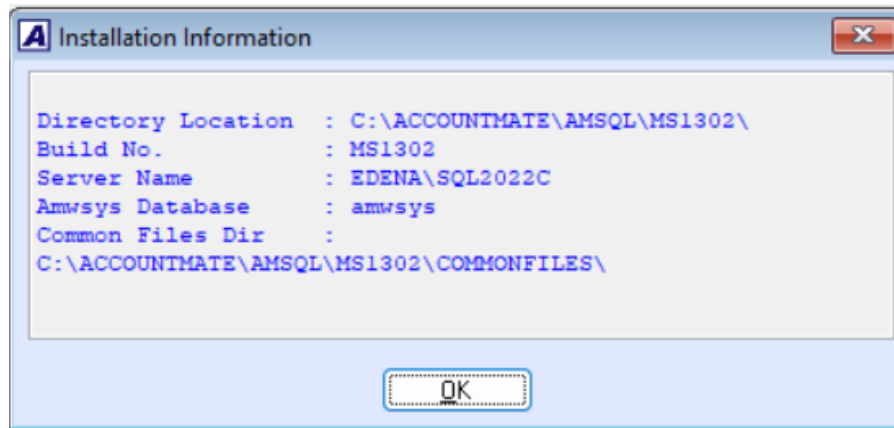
A Installation Information

Directory Location : C:\ACCOUNTMATE\AMSQL\MS1302\
Build No. : MS1302
Server Name : EDENA\SQL2022C
Amwsys Database : amwsys
Common Files Dir :
C:\ACCOUNTMATE\AMSQL\MS1302\COMMONFILES\

OK